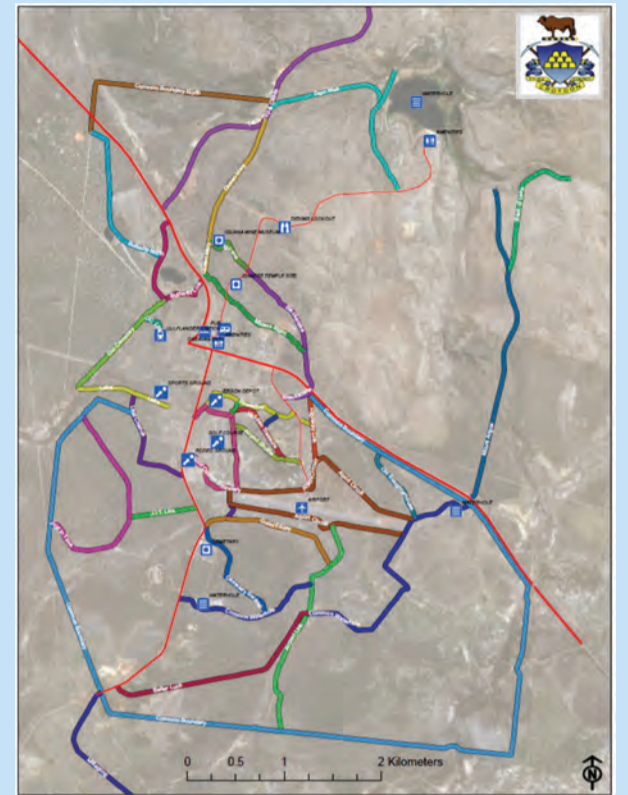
Commonage Boundary South

WATERHOLE

BIRDHIDE

COLMAN LOOKOUT

DEHAM MINE MUSEUM

CHINESE TEMPLE SITE

OLD PLANCEMENT

SPORTS GROUND

ROSSIN DEPOT

GOLF COURSE

AIRPORT

CEMETERY

WATERHOLE

Commonage Boundary

0 0.5 1 2 Kilometers

N